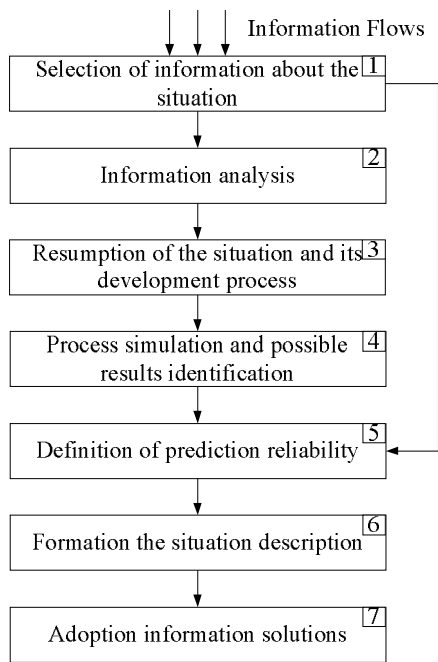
Information Flows

Selection of information about the situation 1

Information analysis 2

Resumption of the situation and its development process 3

Process simulation and possible results identification 4

Definition of prediction reliability 5

Formation the situation description 6

Adoption information solutions 7